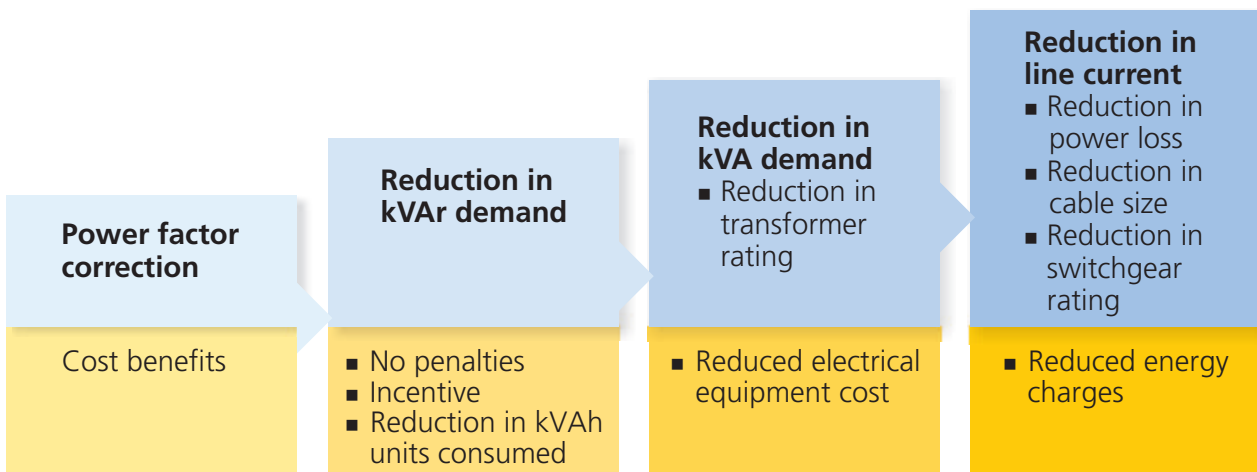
Power factor correction

Cost benefits

Reduction in kVAr demand

■ No penalties
■ Incentive
■ Reduction in kVAh units consumed

Reduction in kVA demand
■ Reduction in transformer rating

■ Reduced electrical equipment cost

Reduction in line current
■ Reduction in power loss
■ Reduction in cable size
■ Reduction in switchgear rating

■ Reduced energy charges